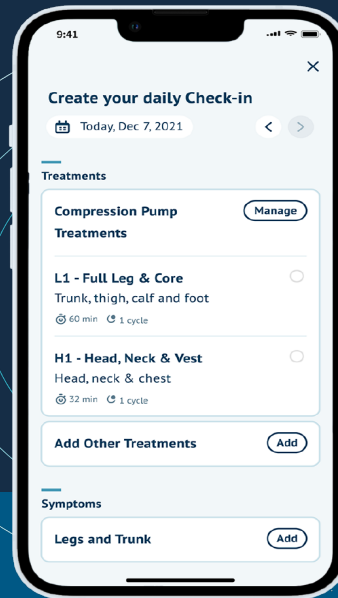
9:41

Create your daily Check-in

Today, Dec 7, 2021

Treatments

Compression Pump Treatments

Manage

L1 - Full Leg & Core

Trunk, thigh, calf and foot

60 min 1 cycle

H1 - Head, Neck & Vest

Head, neck & chest

32 min 1 cycle

Add Other Treatments

Add

Symptoms

Legs and Trunk

Add